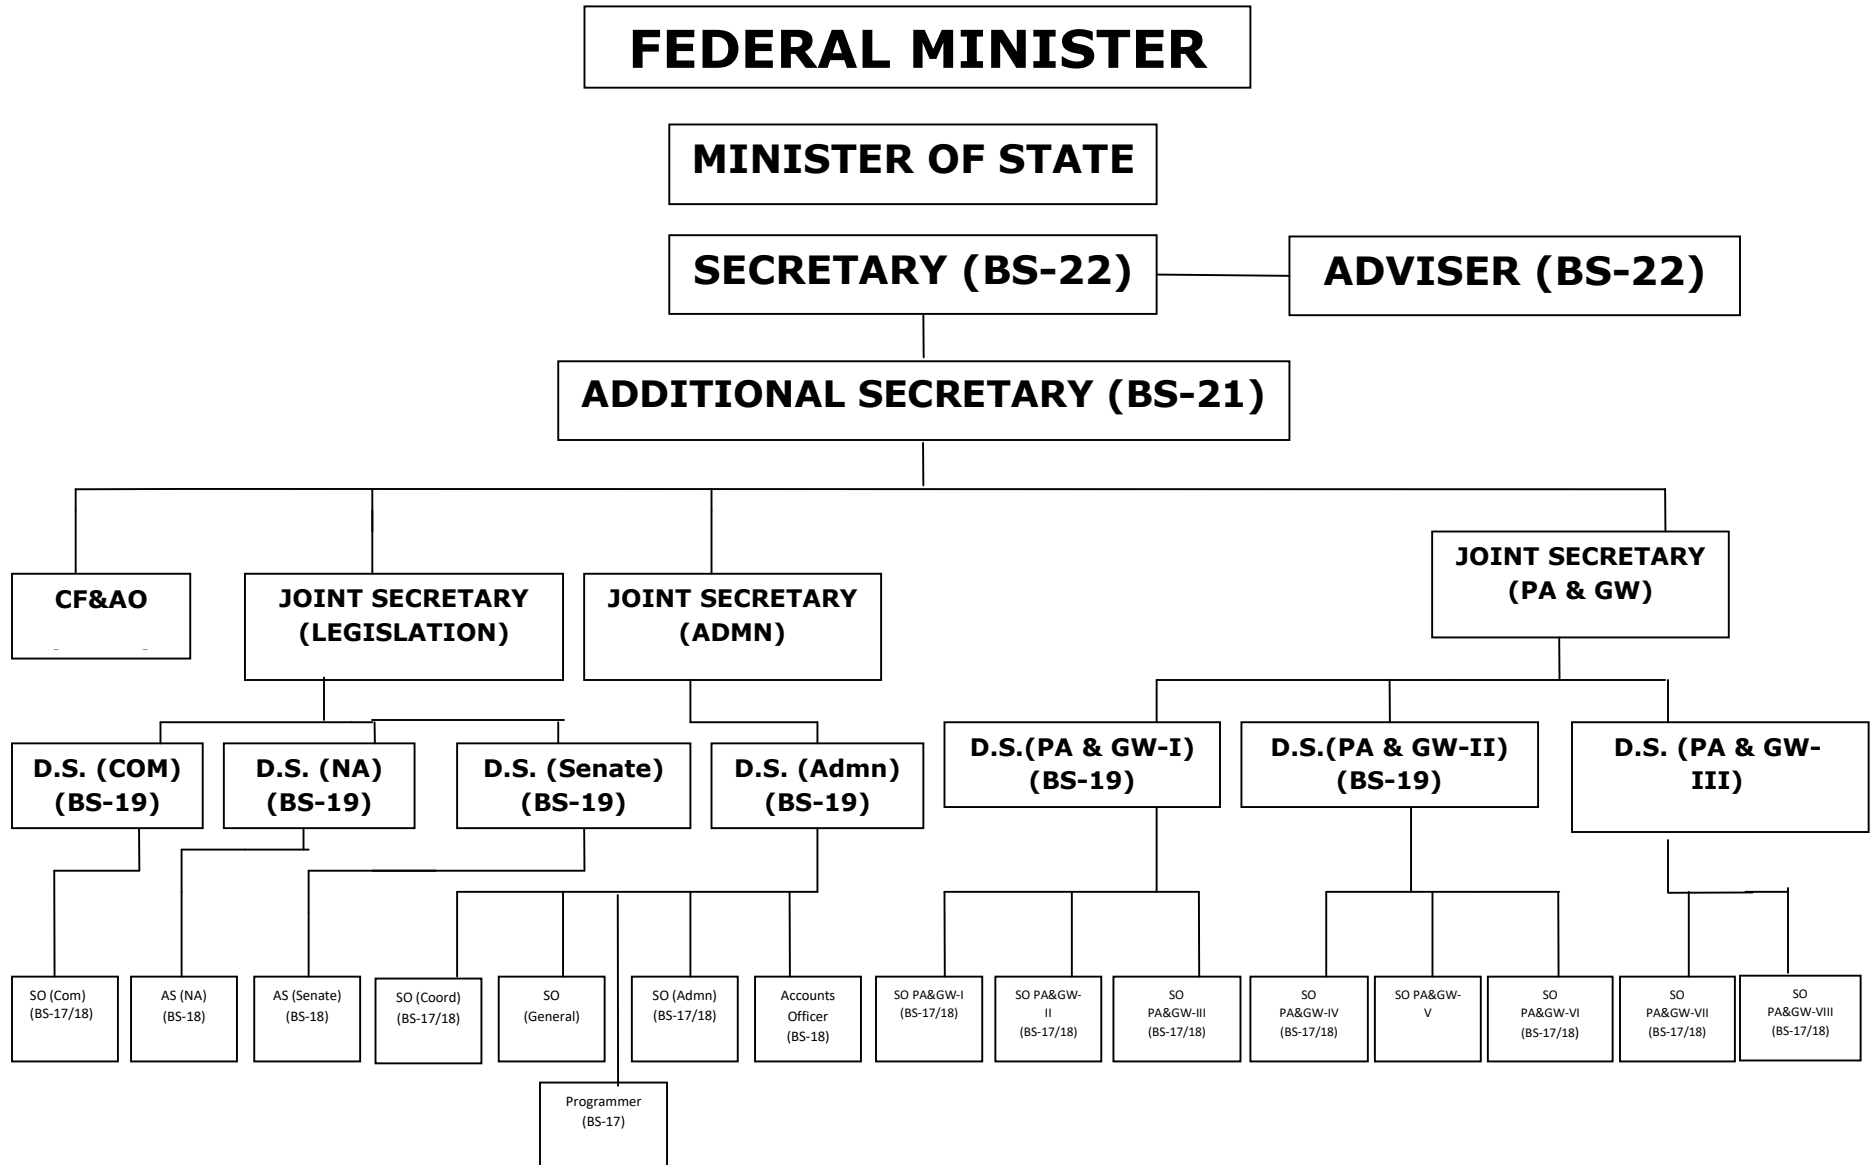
FEDERAL MINISTER

MINISTER OF STATE

SECRETARY (BS-22)

ADVISER (BS-22)

ADDITIONAL SECRETARY (BS-21)

CF&AO

JOINT SECRETARY (LEGISLATION)

JOINT SECRETARY (ADMN)

JOINT SECRETARY (PA & GW)

D.S. (COM) (BS-19)

D.S. (NA) (BS-19)

D.S. (Senate) (BS-19)

D.S. (Admn) (BS-19)

D.S.(PA & GW-I) (BS-19)

D.S.(PA & GW-II) (BS-19)

D.S. (PA & GW-III)

SO (Com) (BS-17/18)

AS (NA) (BS-18)

AS (Senate) (BS-18)

SO (Coord) (BS-17/18)

SO (General)

SO (Admn) (BS-17/18)

Accounts Officer (BS-18)

SO PA&GW-I (BS-17/18)

SO PA&GW-II (BS-17/18)

SO PA&GW-III (BS-17/18)

SO PA&GW-IV (BS-17/18)

SO PA&GW-V

SO PA&GW-VI (BS-17/18)

SO PA&GW-VII (BS-17/18)

SO PA&GW-VIII (BS-17/18)

Programmer (BS-17)